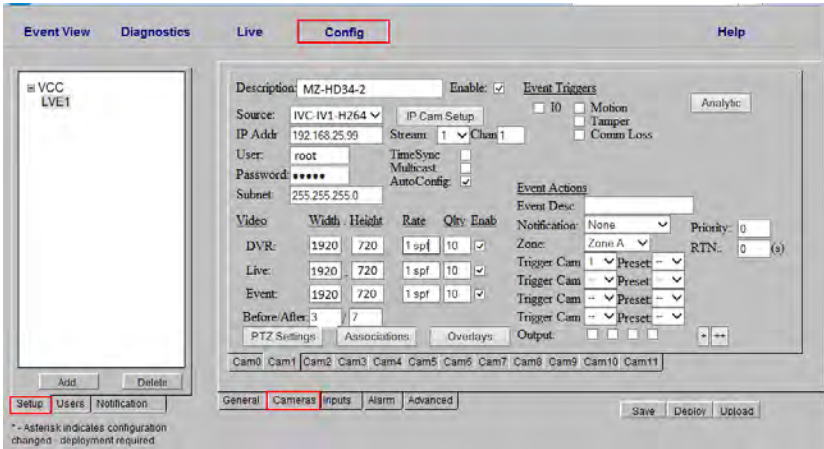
Event View Diagnostics Live Config Help

⊟ VCC
LVE1

Add Delete

Setup Users Notification

* - Asterisk indicates configuration changed - deployment required

Description: MZ-HD34-2 Enable: ☑

Source: IVC-IV1-H264 IP Cam Setup
IP Addr 192.168.25.99 Stream: 1 Chan 1
User: root
Password: ●●●●●
Subnet: 255.255.255.0

TimeSync ☐
Multicast ☐
AutoConfig: ☑

Event Triggers
☐ I0 ☐ Motion
☐ Tamper
☐ Comm Loss

Analytic

| Video | Width | Height | Rate | Qlty | Enab |
|---|---|---|---|---|---|
| DVR: | 1920 | 720 | 1 spf | 10 | ☑ |
| Live: | 1920 | 720 | 1 spf | 10 | ☑ |
| Event: | 1920 | 720 | 1 spf | 10 | ☑ |

Before/After: 3 / 7

Event Actions
Event Desc:
Notification: None
Zone: Zone A
Trigger Cam 1 Preset --
Trigger Cam -- Preset --
Trigger Cam -- Preset --
Trigger Cam -- Preset --
Output:

Priority: 0
RTN: 0 (s)

PTZ Settings Associations Overlays

Cam0 Cam1 Cam2 Cam3 Cam4 Cam5 Cam6 Cam7 Cam8 Cam9 Cam10 Cam11

General Cameras Inputs Alarm Advanced

Save Deploy Upload